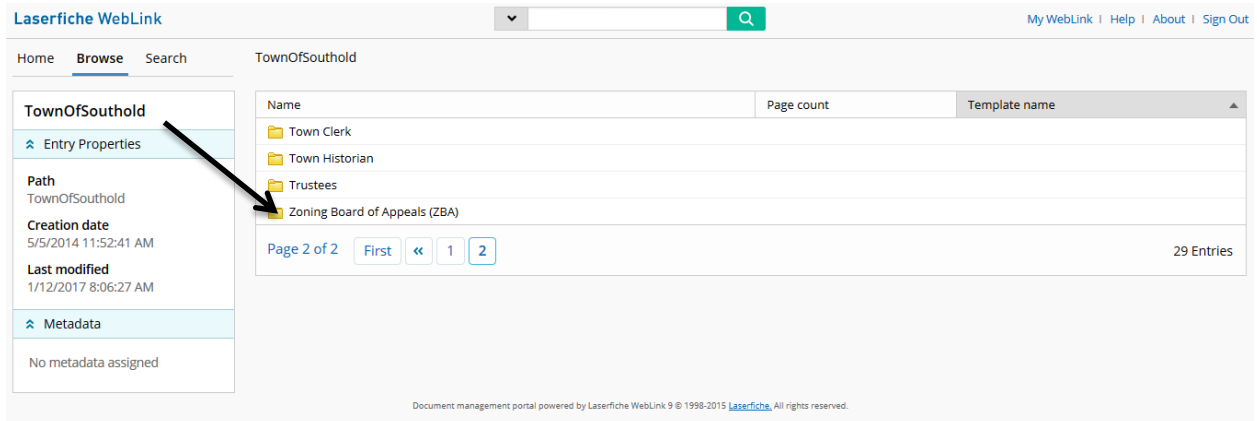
Laserfiche WebLink

My WebLink | Help | About | Sign Out

Home Browse Search

TownOfSouthold

TownOfSouthold

Entry Properties

Path
TownOfSouthold

Creation date
5/5/2014 11:52:41 AM

Last modified
1/12/2017 8:06:27 AM

Metadata

No metadata assigned

| Name | Page count | Template name |
|---|---|---|
| Town Clerk | | |
| Town Historian | | |
| Trustees | | |
| Zoning Board of Appeals (ZBA) | | |

Page 2 of 2 First « 1 2

29 Entries

Document management portal powered by Laserfiche WebLink 9 © 1998-2015 Laserfiche. All rights reserved.